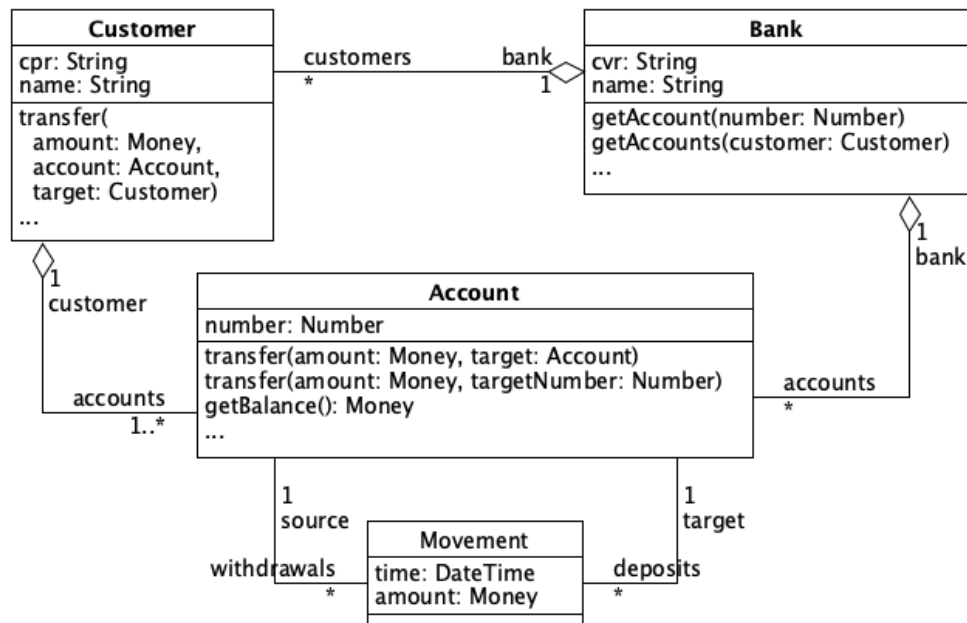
Customer
cpr: String
name: String
transfer(
amount: Money,
account: Account,
target: Customer)
...

customers
*
bank
1

Bank
cvr: String
name: String
getAccount(number: Number)
getAccounts(customer: Customer)
...

1
customer

1
bank

Account
number: Number
transfer(amount: Money, target: Account)
transfer(amount: Money, targetNumber: Number)
getBalance(): Money
...

accounts
1..*

accounts
*

1
source

1
target

Movement
time: DateTime
amount: Money

withdrawals
*

deposits
*